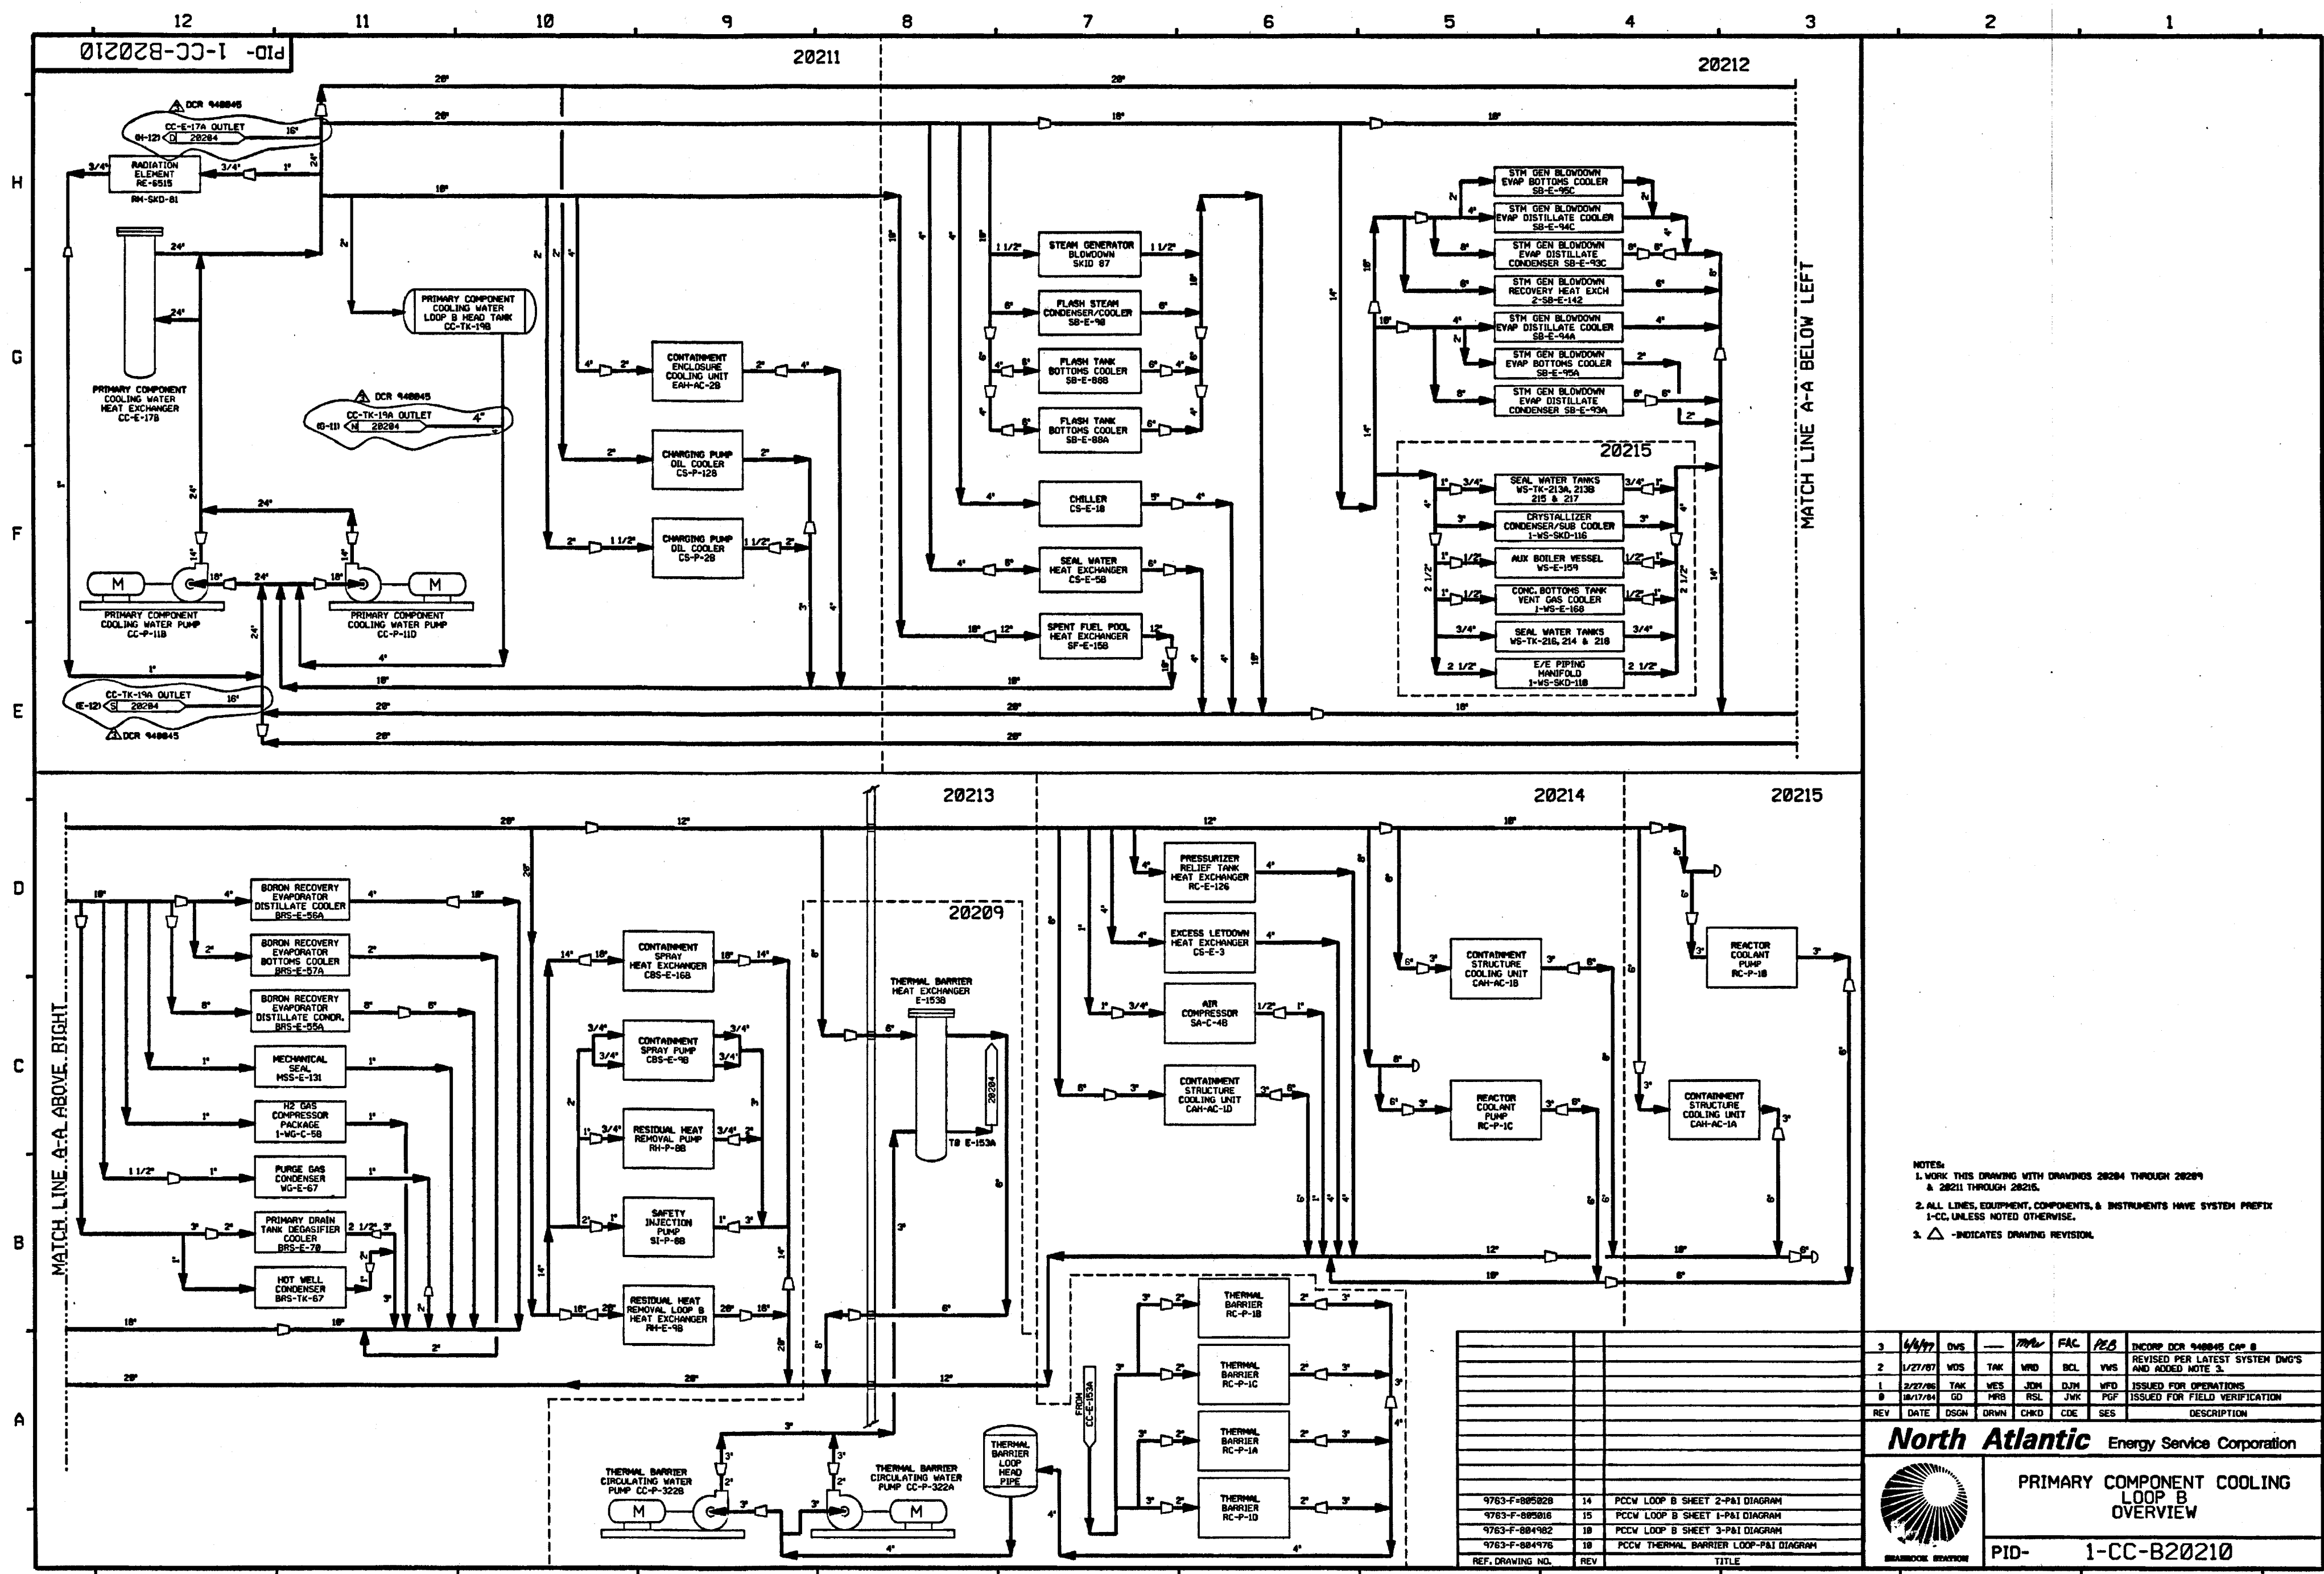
12 11 10 9 8 7 6 5 4 3 2 1

PID- 1-CC-B20210

20211

20212

DCR 940045
CC-E-17A OUTLET
(H-12) 20204
RADIATION ELEMENT RE-6515
RM-SKD-81

PRIMARY COMPONENT COOLING WATER LOOP B HEAD TANK CC-TK-19B

PRIMARY COMPONENT COOLING WATER HEAT EXCHANGER CC-E-17B

DCR 940045
CC-TK-19A OUTLET
(G-11) 20204

PRIMARY COMPONENT COOLING WATER PUMP CC-P-11B

PRIMARY COMPONENT COOLING WATER PUMP CC-P-11D

CC-TK-19A OUTLET
(E-12) 20204
DCR 940045

CONTAINMENT ENCLOSURE COOLING UNIT EAH-AC-28

CHARGING PUMP OIL COOLER CS-P-128

CHARGING PUMP OIL COOLER CS-P-28

STEAM GENERATOR BLOWDOWN SKID 87

FLASH STEAM CONDENSER/COOLER SB-E-90

FLASH TANK BOTTOMS COOLER SB-E-88B

FLASH TANK BOTTOMS COOLER SB-E-88A

CHILLER CS-E-18

SEAL WATER HEAT EXCHANGER CS-E-58

SPENT FUEL POOL HEAT EXCHANGER SF-E-15B

STM GEN BLOWDOWN EVAP BOTTOMS COOLER SB-E-95C

STM GEN BLOWDOWN EVAP DISTILLATE COOLER SB-E-94C

STM GEN BLOWDOWN EVAP DISTILLATE CONDENSER SB-E-93C

STM GEN BLOWDOWN RECOVERY HEAT EXCH 2-SB-E-142

STM GEN BLOWDOWN EVAP DISTILLATE COOLER SB-E-94A

STM GEN BLOWDOWN EVAP BOTTOMS COOLER SB-E-95A

STM GEN BLOWDOWN EVAP DISTILLATE CONDENSER SB-E-93A

20215

SEAL WATER TANKS WS-TK-213A, 213B 215 & 217

CRYSTALLIZER CONDENSER/SUB COOLER 1-WS-SKD-116

AUX BOILER VESSEL WS-E-159

CONC. BOTTOMS TANK VENT GAS COOLER 1-WS-E-168

SEAL WATER TANKS WS-TK-216, 214 & 218

E/E PIPING MANIFOLD 1-WS-SKD-118

MATCH LINE A-A BELOW LEFT

20213

20214

20215

20209

MATCH LINE A-A ABOVE RIGHT

BORON RECOVERY EVAPORATOR DISTILLATE COOLER BRS-E-56A

BORON RECOVERY EVAPORATOR BOTTOMS COOLER BRS-E-57A

BORON RECOVERY EVAPORATOR DISTILLATE CONDR. BRS-E-55A

MECHANICAL SEAL MSS-E-131

H2 GAS COMPRESSOR PACKAGE 1-WG-C-58

PURGE GAS CONDENSER WG-E-67

PRIMARY DRAIN TANK DEGASIFIER COOLER BRS-E-70

HOT WELL CONDENSER BRS-TK-67

CONTAINMENT SPRAY HEAT EXCHANGER CBS-E-16B

CONTAINMENT SPRAY PUMP CBS-E-9B

RESIDUAL HEAT REMOVAL PUMP RH-P-8B

SAFETY INJECTION PUMP SI-P-8B

RESIDUAL HEAT REMOVAL LOOP B HEAT EXCHANGER RH-E-9B

THERMAL BARRIER HEAT EXCHANGER E-153B

TO E-153A

20204

PRESSURIZER RELIEF TANK HEAT EXCHANGER RC-E-126

EXCESS LETDOWN HEAT EXCHANGER CS-E-3

AIR COMPRESSOR SA-C-4B

CONTAINMENT STRUCTURE COOLING UNIT CAH-AC-1D

CONTAINMENT STRUCTURE COOLING UNIT CAH-AC-1B

REACTOR COOLANT PUMP RC-P-1C

REACTOR COOLANT PUMP RC-P-1B

CONTAINMENT STRUCTURE COOLING UNIT CAH-AC-1A

THERMAL BARRIER RC-P-1B

THERMAL BARRIER RC-P-1C

THERMAL BARRIER RC-P-1A

THERMAL BARRIER RC-P-1D

FROM CC-E-153A

THERMAL BARRIER LOOP HEAD PIPE

THERMAL BARRIER CIRCULATING WATER PUMP CC-P-322B

THERMAL BARRIER CIRCULATING WATER PUMP CC-P-322A

NOTES:
1. WORK THIS DRAWING WITH DRAWINGS 20204 THROUGH 20209 & 20211 THROUGH 20215.
2. ALL LINES, EQUIPMENT, COMPONENTS, & INSTRUMENTS HAVE SYSTEM PREFIX 1-CC, UNLESS NOTED OTHERWISE.
3. △ -INDICATES DRAWING REVISION.

| 9763-F-805028 | 14 | PCCW LOOP B SHEET 2-P&I DIAGRAM |
|---|---|---|
| 9763-F-805016 | 15 | PCCW LOOP B SHEET 1-P&I DIAGRAM |
| 9763-F-804982 | 10 | PCCW LOOP B SHEET 3-P&I DIAGRAM |
| 9763-F-804976 | 10 | PCCW THERMAL BARRIER LOOP-P&I DIAGRAM |
| REF. DRAWING NO. | REV | TITLE |

| REV | DATE | DSGN | DRWN | CHKD | CDE | SES | DESCRIPTION |
|---|---|---|---|---|---|---|---|
| 3 | 6/4/97 | DWS | — | | FAC | PEB | INCORP DCR 940045 CAP B |
| 2 | 1/27/87 | WDS | TAK | WRD | BCL | VWS | REVISED PER LATEST SYSTEM DWG'S AND ADDED NOTE 3. |
| 1 | 2/27/86 | TAK | WES | JDM | DJM | WFD | ISSUED FOR OPERATIONS |
| 0 | 10/17/84 | GD | MRB | RSL | JWK | PGF | ISSUED FOR FIELD VERIFICATION |

North Atlantic Energy Service Corporation

SEABROOK STATION

PRIMARY COMPONENT COOLING LOOP B OVERVIEW

PID- 1-CC-B20210